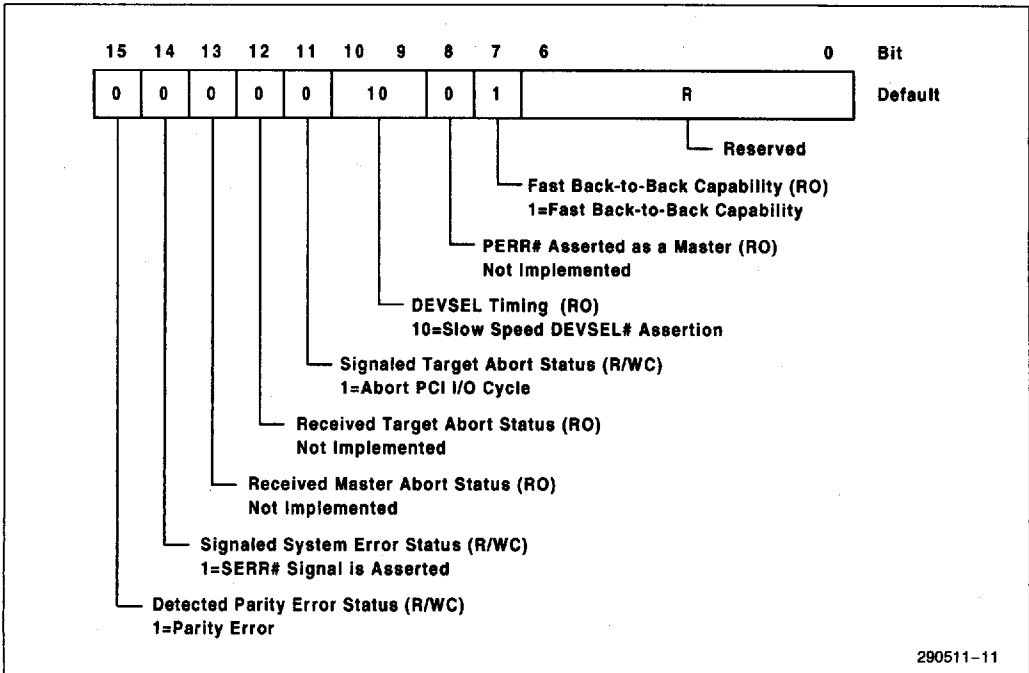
| 15 | 14 | 13 | 12 | 11 | 10 9 | 8 | 7 | 6 0 | Bit |
|---|---|---|---|---|---|---|---|---|---|
| 0 | 0 | 0 | 0 | 0 | 10 | 0 | 1 | R | Default |

Reserved

Fast Back-to-Back Capability (RO)
1=Fast Back-to-Back Capability

PERR# Asserted as a Master (RO)
Not Implemented

DEVSEL Timing (RO)
10=Slow Speed DEVSEL# Assertion

Signaled Target Abort Status (R/WC)
1=Abort PCI I/O Cycle

Received Target Abort Status (RO)
Not Implemented

Received Master Abort Status (RO)
Not Implemented

Signaled System Error Status (R/WC)
1=SERR# Signal is Asserted

Detected Parity Error Status (R/WC)
1=Parity Error

290511–11